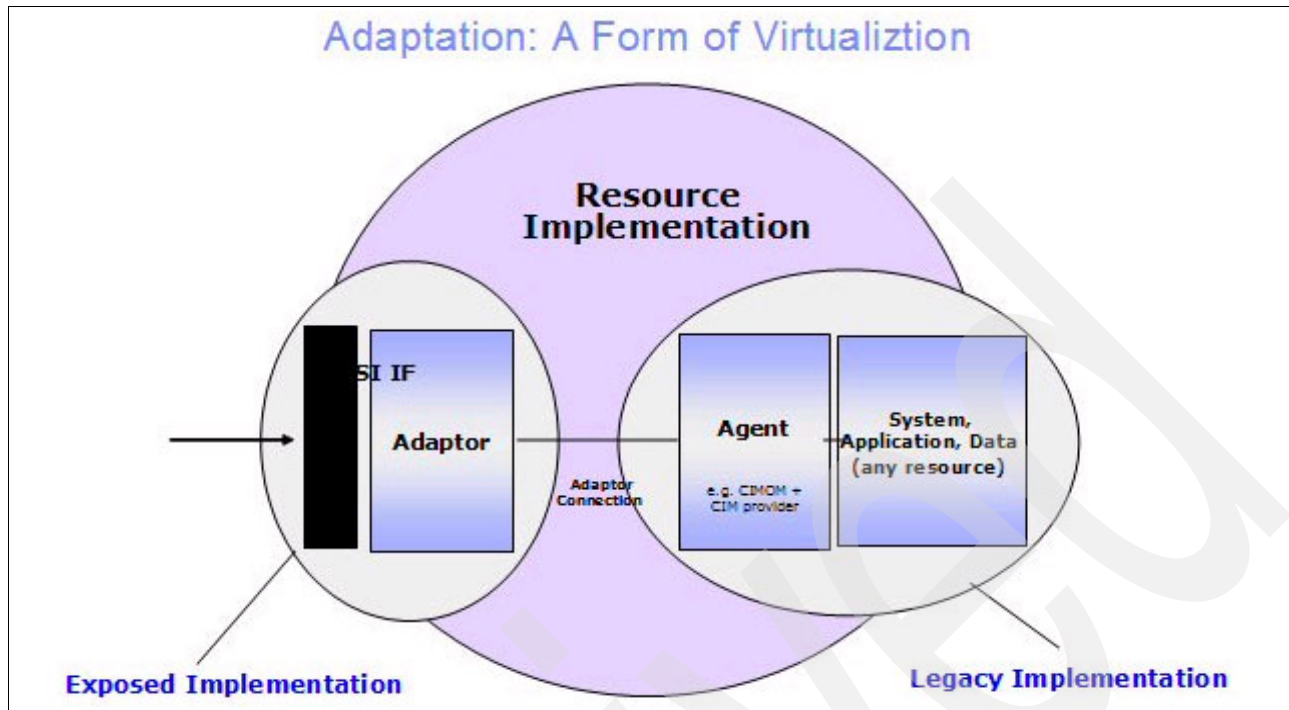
Adaptation: A Form of Virtualiztion

Resource Implementation

SI IF

Adaptor

Adaptor Connection

Agent

e.g. CIMOM + CIM provider

System, Application, Data (any resource)

Exposed Implementation

Legacy Implementation